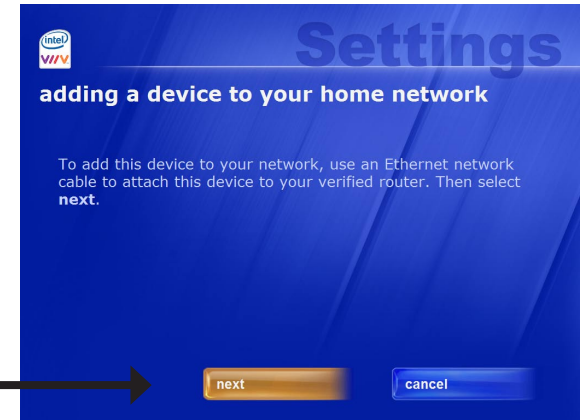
intel
VIIV

Settings

adding a device to your home network

To add this device to your network, use an Ethernet network cable to attach this device to your verified router. Then select **next**.

next

cancel